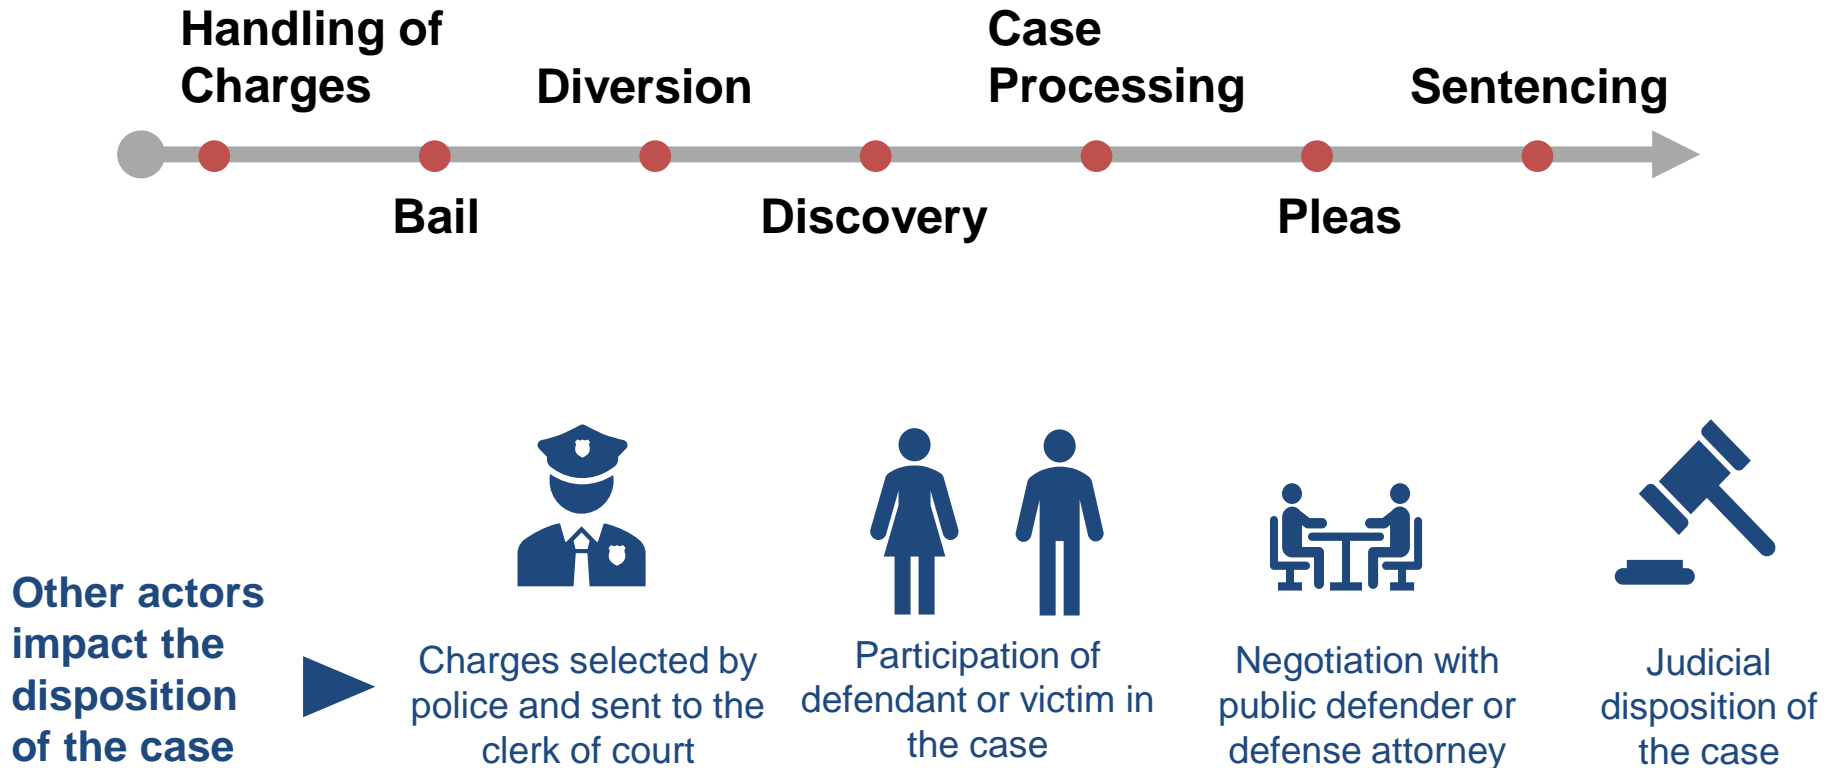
Handling of Charges

Diversion

Case Processing

Sentencing

Bail

Discovery

Pleas

Other actors impact the disposition of the case

Charges selected by police and sent to the clerk of court

Participation of defendant or victim in the case

Negotiation with public defender or defense attorney

Judicial disposition of the case